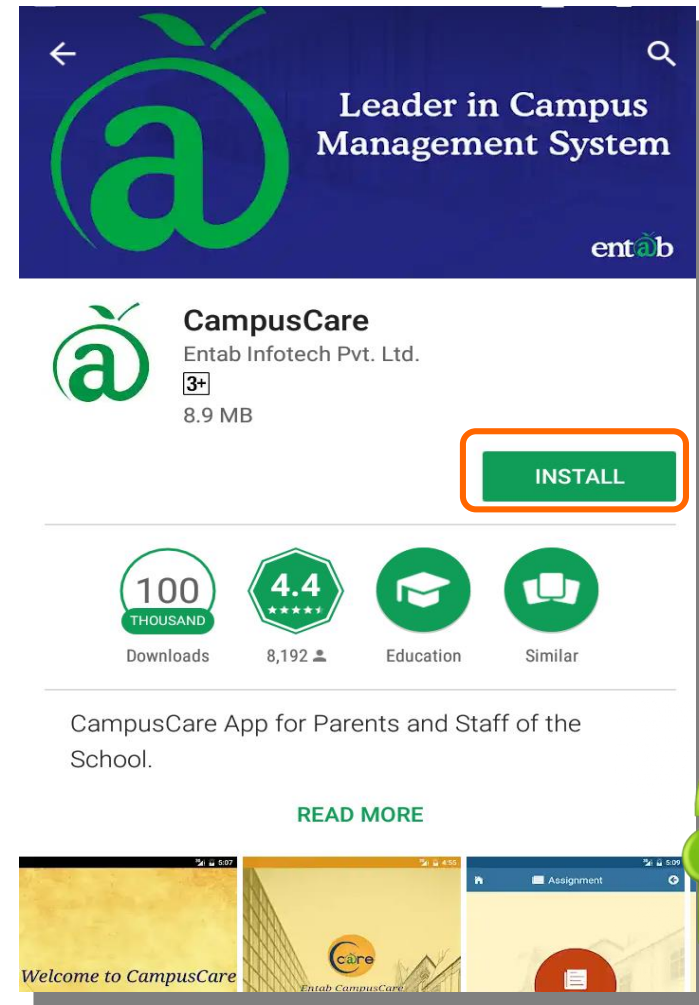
Leader in Campus Management System

entab

CampusCare

Entab Infotech Pvt. Ltd.

3+

8.9 MB

INSTALL

100 THOUSAND

Downloads

4.4

8,192

Education

Similar

CampusCare App for Parents and Staff of the School.

READ MORE

5:07

Welcome to CampusCare

4:55

care

Entab CampusCare

5:09

Assignment